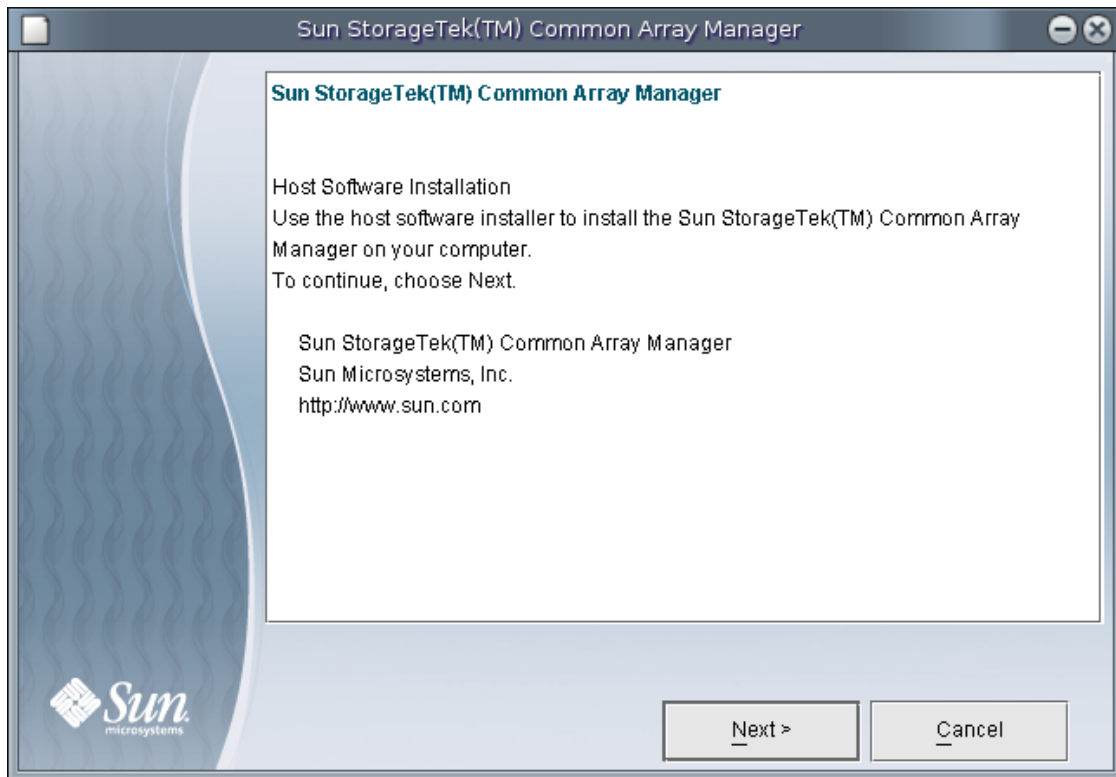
Sun StorageTek(TM) Common Array Manager

Sun StorageTek(TM) Common Array Manager

Host Software Installation
Use the host software installer to install the Sun StorageTek(TM) Common Array Manager on your computer.
To continue, choose Next.

Sun StorageTek(TM) Common Array Manager
Sun Microsystems, Inc.
http://www.sun.com

Sun microsystems

Next >

Cancel